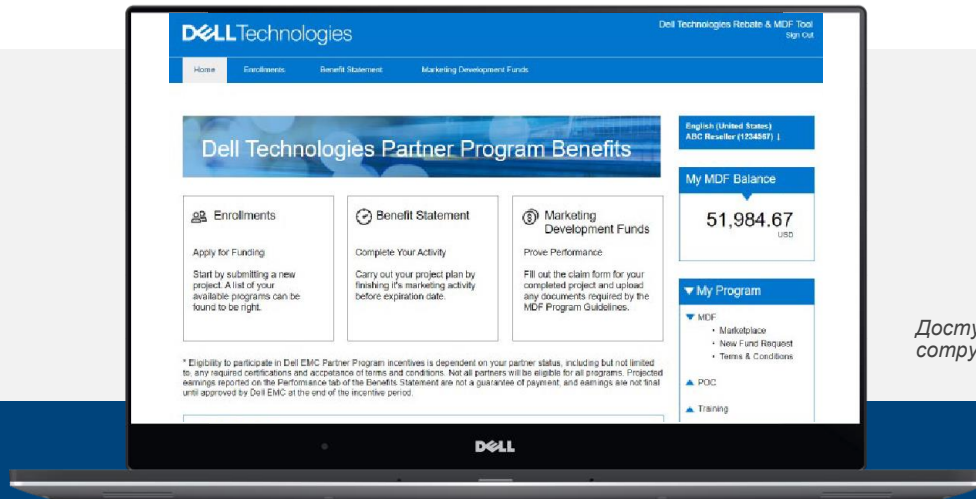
DELL Technologies

Dell Technologies Rebate & MDF Tool
Sign Out

Home Enrollments Benefit Statement Marketing Development Funds

Dell Technologies Partner Program Benefits

Enrollments

Apply for Funding

Start by submitting a new project. A list of your available programs can be found to be right.

Benefit Statement

Complete Your Activity

Carry out your project plan by finishing it's marketing activity before expiration date.

Marketing Development Funds

Prove Performance

Fill out the claim form for your completed project and upload any documents required by the MDF Program Guidelines.

English (United States)
ABC Reseller (1234567) |

My MDF Balance

51,984.67
USD

▼ My Program

▼ MDF
• Marketplace
• New Fund Request
• Terms & Conditions

▲ POC

▲ Training

* Eligibility to participate in Dell EMC Partner Program incentives is dependent on your partner status, including but not limited to, any required certifications and acceptance of terms and conditions. Not all partners will be eligible for all programs. Projected earnings reported on the Performance tab of the Benefits Statement are not a guarantee of payment, and earnings are not final until approved by Dell EMC at the end of the incentive period.

Досту
compu

DELL